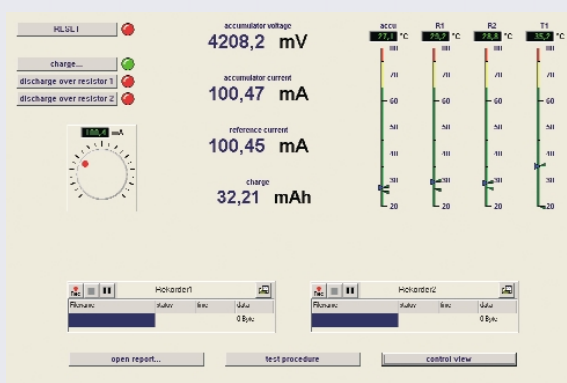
RESET

charge...

discharge over resistor 1

discharge over resistor 2

100,4 mA

accumulator voltage
4208,2 mV

accumulator current
100,47 mA

reference current
100,45 mA

charge
32,21 mAh

accu
27,1 °C
80
70
60
50
40
30
20

R1
25,7 °C
80
70
60
50
40
30
20

R2
26,8 °C
80
70
60
50
40
30
20

T1
35,7 °C
80
70
60
50
40
30
20

Rec
Recorder1
Filename | status | time | data
0 Byte

Rec
Recorder2
Filename | status | time | data
0 Byte

open report...

test procedure

control view